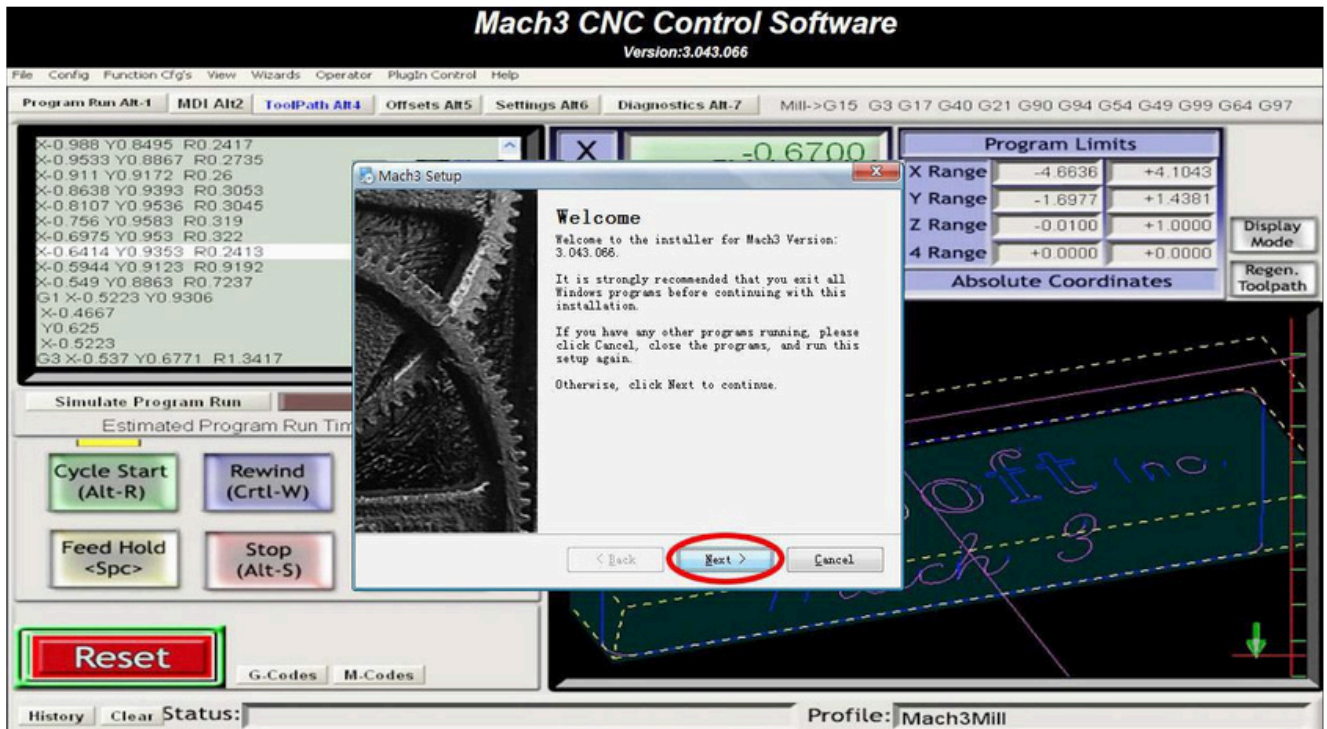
Mach3 CNC Control Software
Version:3.043.066

File Config Function Cfg's View Wizards Operator PlugIn Control Help

Program Run Alt-1 MDI Alt2 ToolPath Alt4 Offsets Alt5 Settings Alt6 Diagnostics Alt-7 Mill->G15 G3 G17 G40 G21 G90 G94 G54 G49 G99 G64 G97

X-0.988 Y0.8495 R0.2417
X-0.9533 Y0.8867 R0.2735
X-0.911 Y0.9172 R0.26
X-0.8638 Y0.9393 R0.3053
X-0.8107 Y0.9536 R0.3045
X-0.756 Y0.9583 R0.319
X-0.6975 Y0.953 R0.322
X-0.6414 Y0.9353 R0.2413
X-0.5944 Y0.9123 R0.9192
X-0.549 Y0.8863 R0.7237
G1 X-0.5223 Y0.9306
X-0.4667
Y0.625
X-0.5223
G3 X-0.537 Y0.6771 R1.3417

X -0.6700

Program Limits
| X Range | -4.6636 | +4.1043 |
|---|---|---|
| Y Range | -1.6977 | +1.4381 |
| Z Range | -0.0100 | +1.0000 |
| 4 Range | +0.0000 | +0.0000 |

Absolute Coordinates

Display Mode
Regen. Toolpath

Mach3 Setup

Welcome

Welcome to the installer for Mach3 Version: 3.043.066.

It is strongly recommended that you exit all Windows programs before continuing with this installation.

If you have any other programs running, please click Cancel, close the programs, and run this setup again.

Otherwise, click Next to continue.

< Back Next > Cancel

Simulate Program Run
Estimated Program Run Tim

Cycle Start (Alt-R)
Rewind (Crtl-W)
Feed Hold <Spc>
Stop (Alt-S)

Reset
G-Codes M-Codes

History Clear Status:
Profile: Mach3Mill